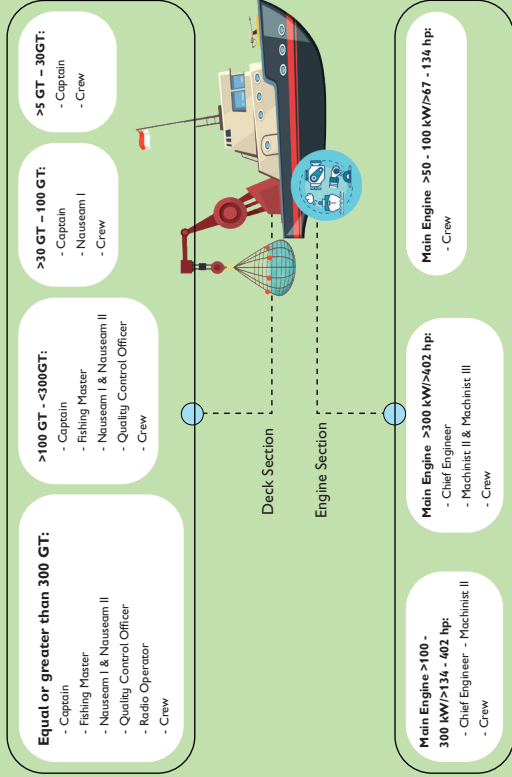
Equal or greater than 300 GT:
- Captain
- Fishing Master
- Nauseam I & Nauseam II
- Quality Control Officer
- Radio Operator
- Crew

>100 GT - <300GT:
- Captain
- Fishing Master
- Nauseam I & Nauseam II
- Quality Control Officer
- Crew

>30 GT – 100 GT:
- Captain
- Nauseam I
- Crew

>5 GT – 30GT:
- Captain
- Crew

Deck Section

Engine Section

Main Engine >100 - 300 kW/>134 - 402 hp:
- Chief Engineer - Machinist II
- Crew

Main Engine >300 kW/>402 hp:
- Chief Engineer
- Machinist II & Machinist III
- Crew

Main Engine >50 - 100 kW/>67 - 134 hp:
- Crew